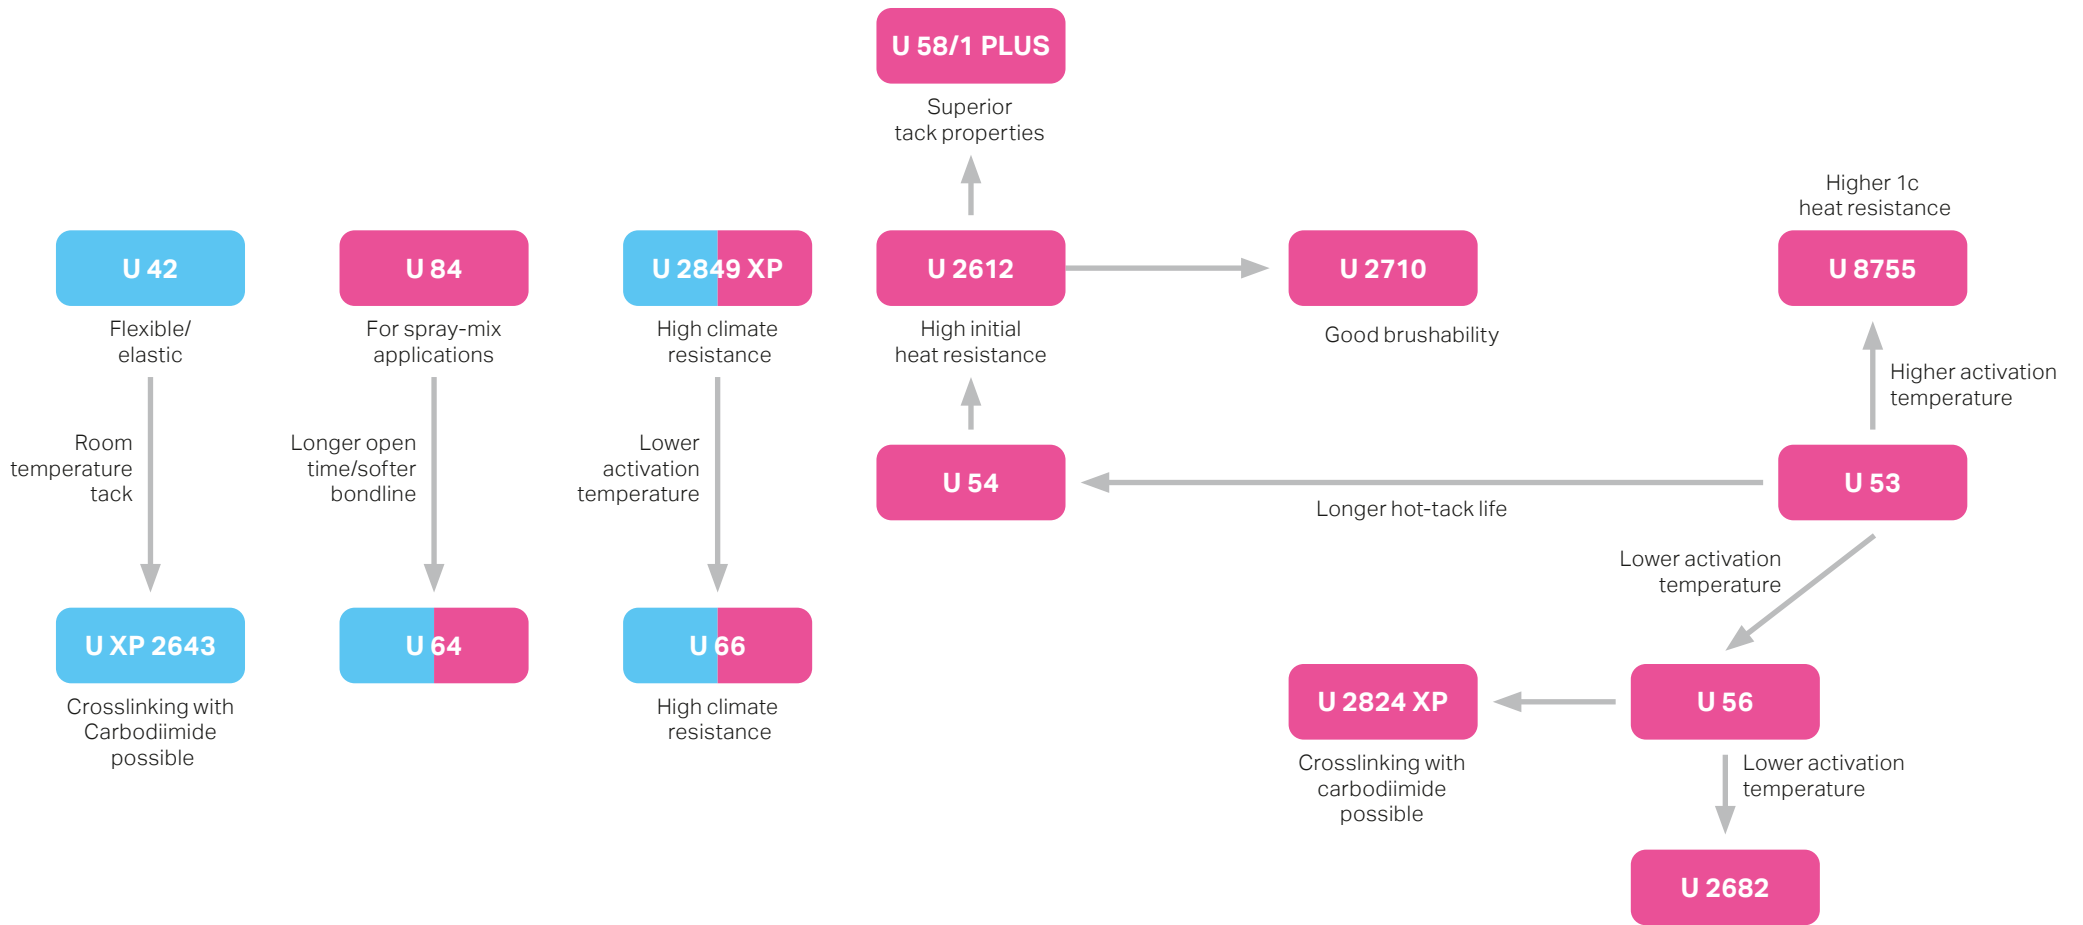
U 58/1 PLUS

Superior tack properties

U 42

Flexible/ elastic

Room temperature tack

U XP 2643

Crosslinking with Carbodiimide possible

U 84

For spray-mix applications

Longer open time/softer bondline

U 64

U 2849 XP

High climate resistance

Lower activation temperature

U 66

High climate resistance

U 2612

High initial heat resistance

U 2710

Good brushability

U 54

Longer hot-tack life

Higher 1c heat resistance

U 8755

Higher activation temperature

U 53

Lower activation temperature

U 2824 XP

Crosslinking with carbodiimide possible

U 56

Lower activation temperature

U 2682